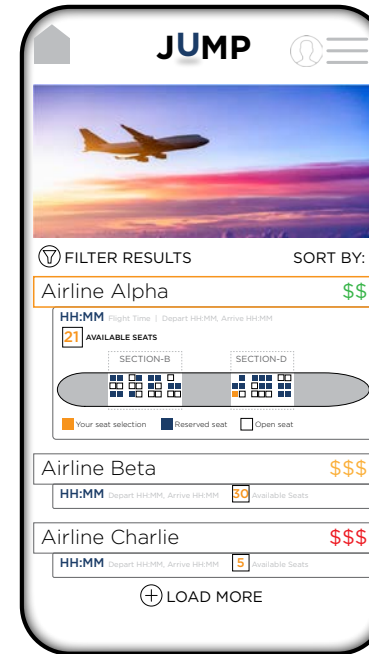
JUMP

FILTER RESULTS

SORT BY:

Airline Alpha

$$

HH:MM Flight Time | Depart HH:MM, Arrive HH:MM

21 AVAILABLE SEATS

SECTION-B

SECTION-D

Your seat selection

Reserved seat

Open seat

Airline Beta

$$$

HH:MM Depart HH:MM, Arrive HH:MM 30 Available Seats

Airline Charlie

$$$

HH:MM Depart HH:MM, Arrive HH:MM 5 Available Seats

LOAD MORE